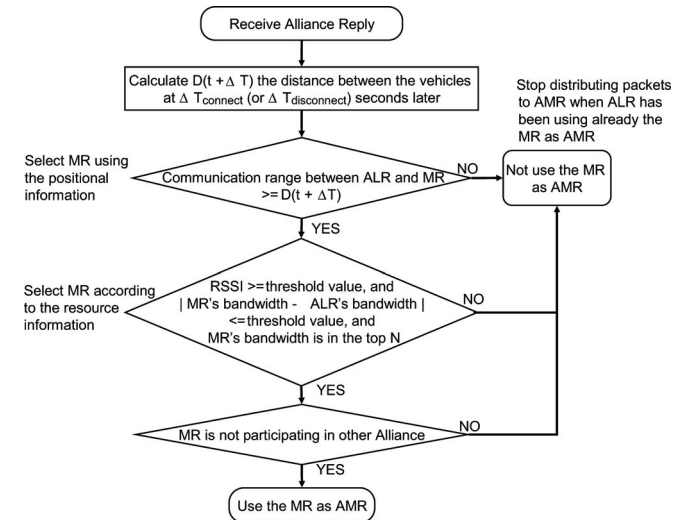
Receive Alliance Reply

Calculate $D(t + \Delta T)$ the distance between the vehicles at $\Delta T_{connect}$ (or $\Delta T_{disconnect}$) seconds later

Stop distributing packets to AMR when ALR has been using already the MR as AMR

Select MR using the positional information

Communication range between ALR and MR $>= D(t + \Delta T)$

NO

Not use the MR as AMR

YES

Select MR according to the resource information

RSSI >=threshold value, and | MR's bandwidth - ALR's bandwidth | <=threshold value, and MR's bandwidth is in the top N

NO

YES

MR is not participating in other Alliance

NO

YES

Use the MR as AMR